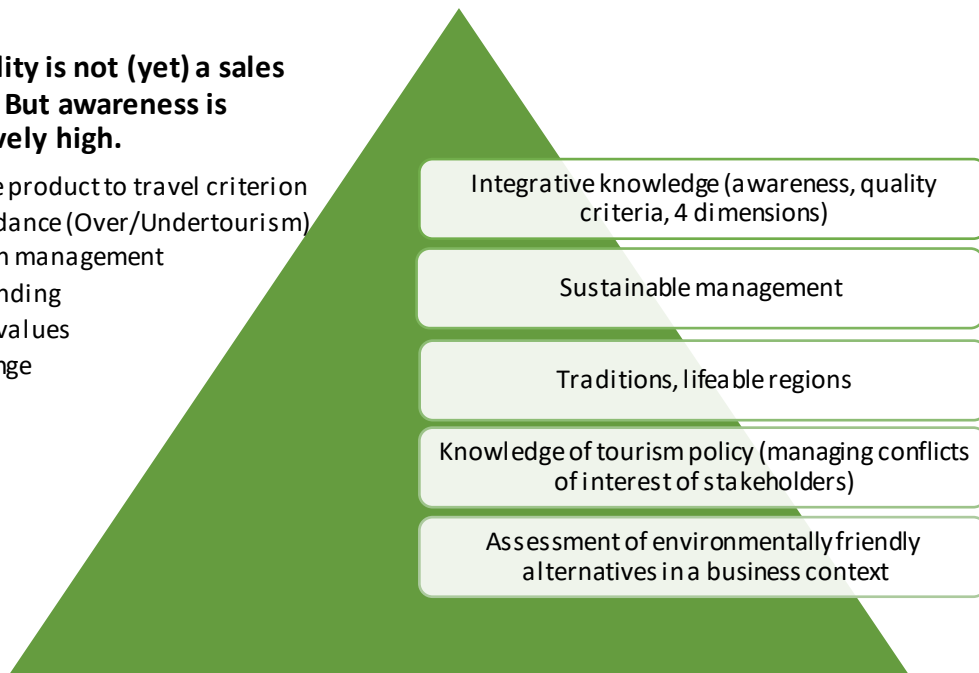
lity is not (yet) a sales
But awareness is
vely high.

e product to travel criterion
dance (Over/Undertourism)
n management
nding
values
nge

Integrative knowledge (awareness, quality criteria, 4 dimensions)

Sustainable management

Traditions, lifeable regions

Knowledge of tourism policy (managing conflicts of interest of stakeholders)

Assessment of environmentally friendly alternatives in a business context